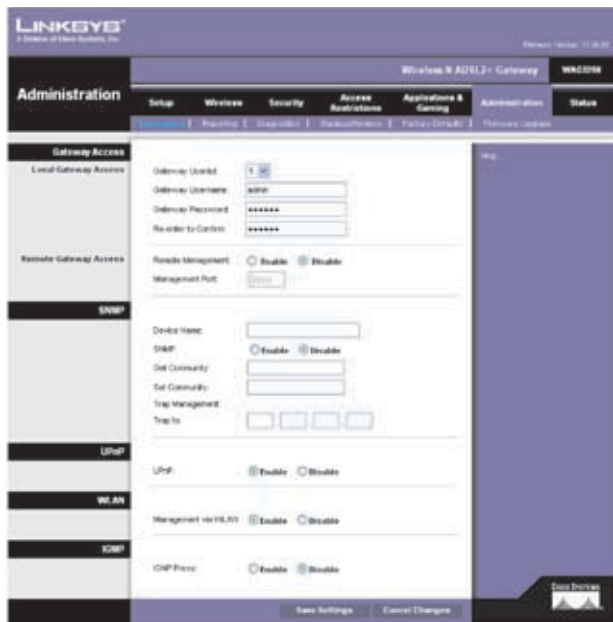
LINKSYS®
A Division of Cisco Systems, Inc.

Firmware Version: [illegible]

Wireless-N ADSL2+ Gateway WAG300N

Administration

Setup | Wireless | Security | Access Restrictions | Applications & Gaming | Administration | Status

Management | Reporting | Diagnostics | Backup&Restore | Factory Defaults | Firmware Upgrade

Gateway Access

Local Gateway Access

Gateway UserId 1
Gateway Username admin
Gateway Password •••••••
Re-enter to Confirm •••••••

Remote Gateway Access

Remote Management ○ Enable ◉ Disable
Management Port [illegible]

SNMP

Device Name:
SNMP ○ Enable ◉ Disable
Get Community
Set Community
Trap Management
Trap to

UPnP

UPnP ◉ Enable ○ Disable

WLAN

Management via WLAN ◉ Enable ○ Disable

IGMP

IGMP Proxy ○ Enable ◉ Disable

Help...

Save Settings Cancel Changes

CISCO SYSTEMS